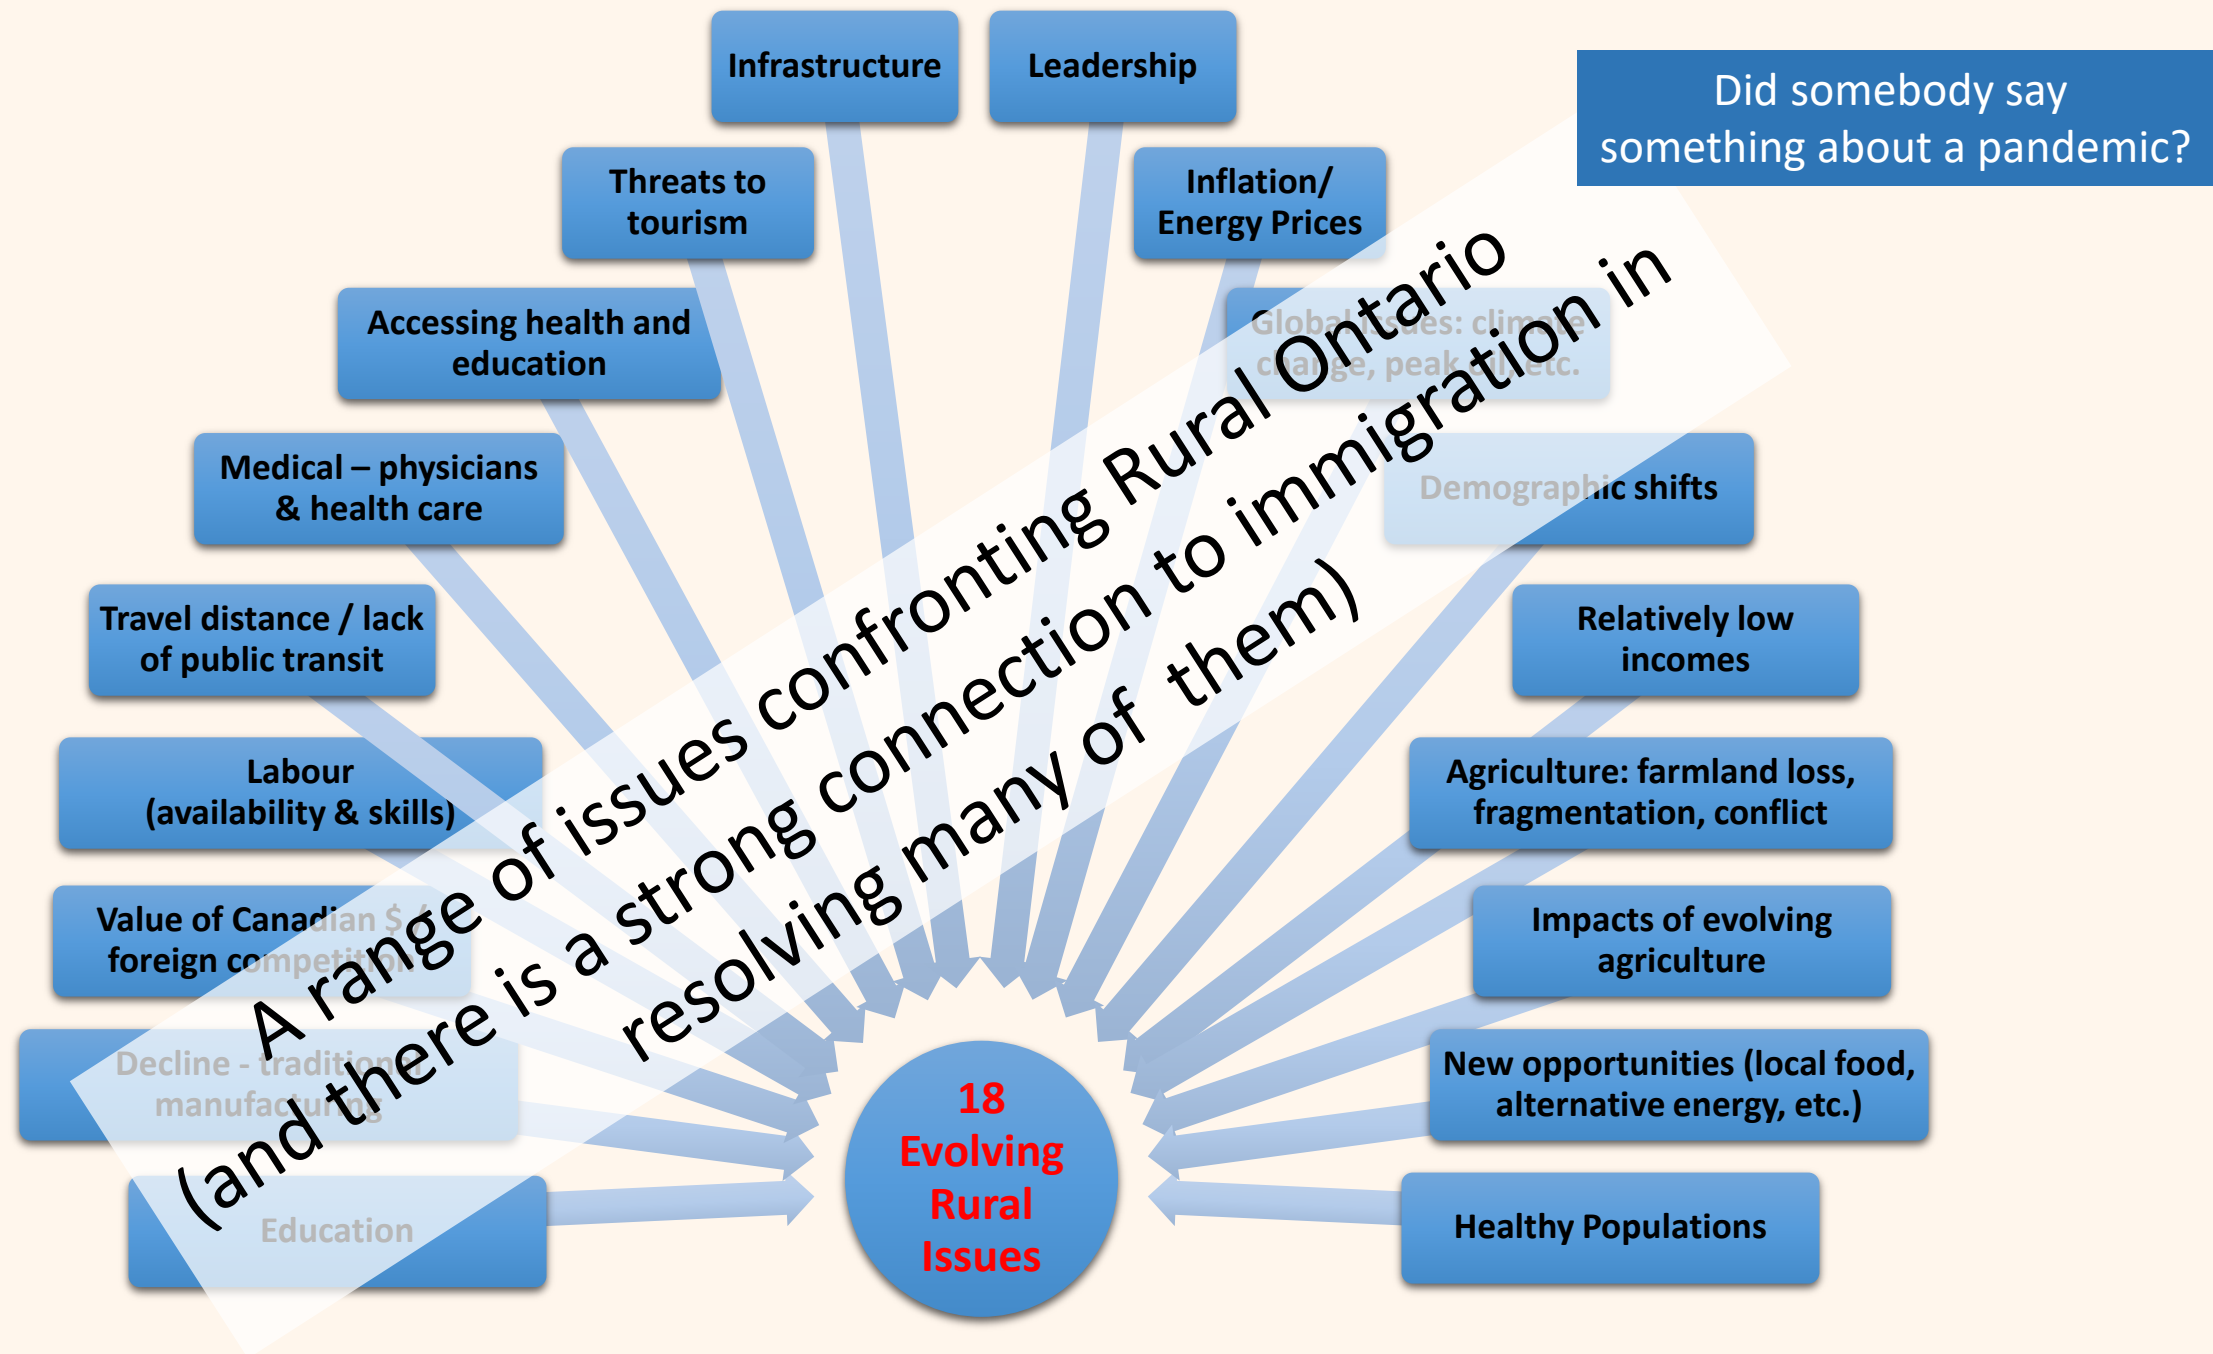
Infrastructure

Leadership

Did somebody say something about a pandemic?

Threats to tourism

Inflation/ Energy Prices

Accessing health and education

Global issues: climate change, peak oil, etc.

Medical – physicians & health care

Demographic shifts

Travel distance / lack of public transit

Relatively low incomes

Labour (availability & skills)

Agriculture: farmland loss, fragmentation, conflict

Value of Canadian $ / foreign competition

Impacts of evolving agriculture

Decline - traditional manufacturing

New opportunities (local food, alternative energy, etc.)

Education

Healthy Populations

18 Evolving Rural Issues

A range of issues confronting Rural Ontario (and there is a strong connection to immigration in resolving many of them)